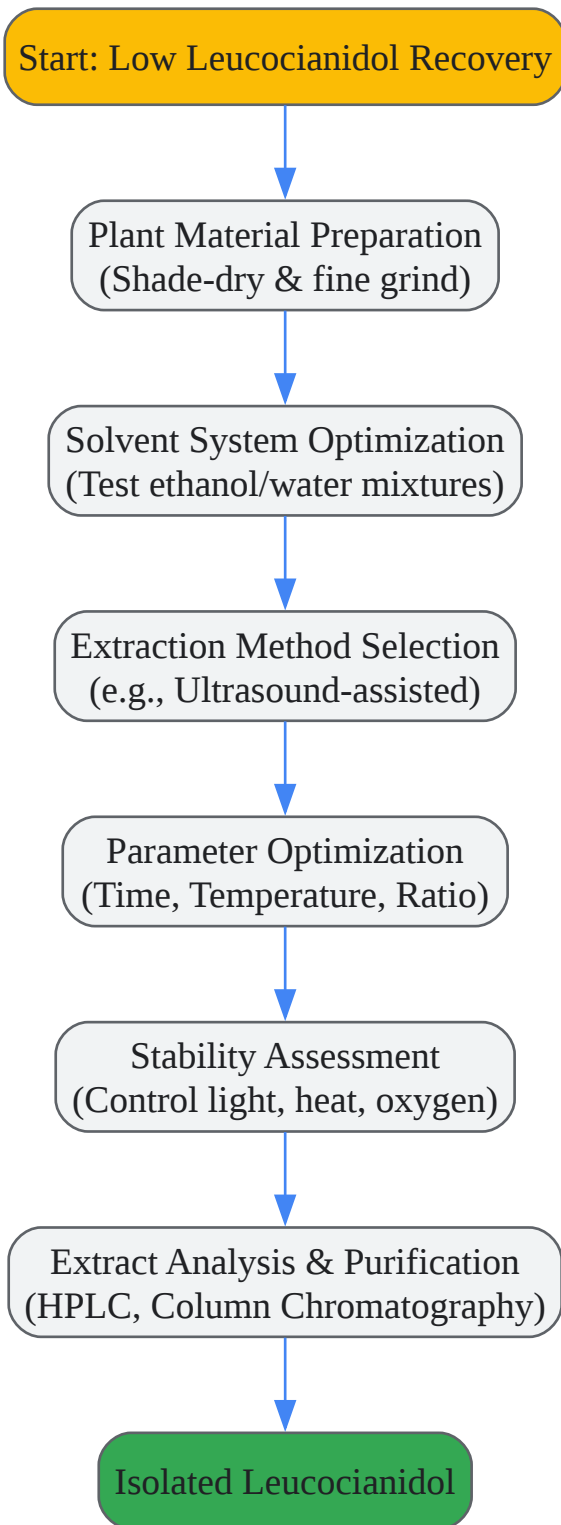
Start: Low Leucocianidol Recovery

Plant Material Preparation
(Shade-dry & fine grind)

Solvent System Optimization
(Test ethanol/water mixtures)

Extraction Method Selection
(e.g., Ultrasound-assisted)

Parameter Optimization
(Time, Temperature, Ratio)

Stability Assessment
(Control light, heat, oxygen)

Extract Analysis & Purification
(HPLC, Column Chromatography)

Isolated Leucocianidol